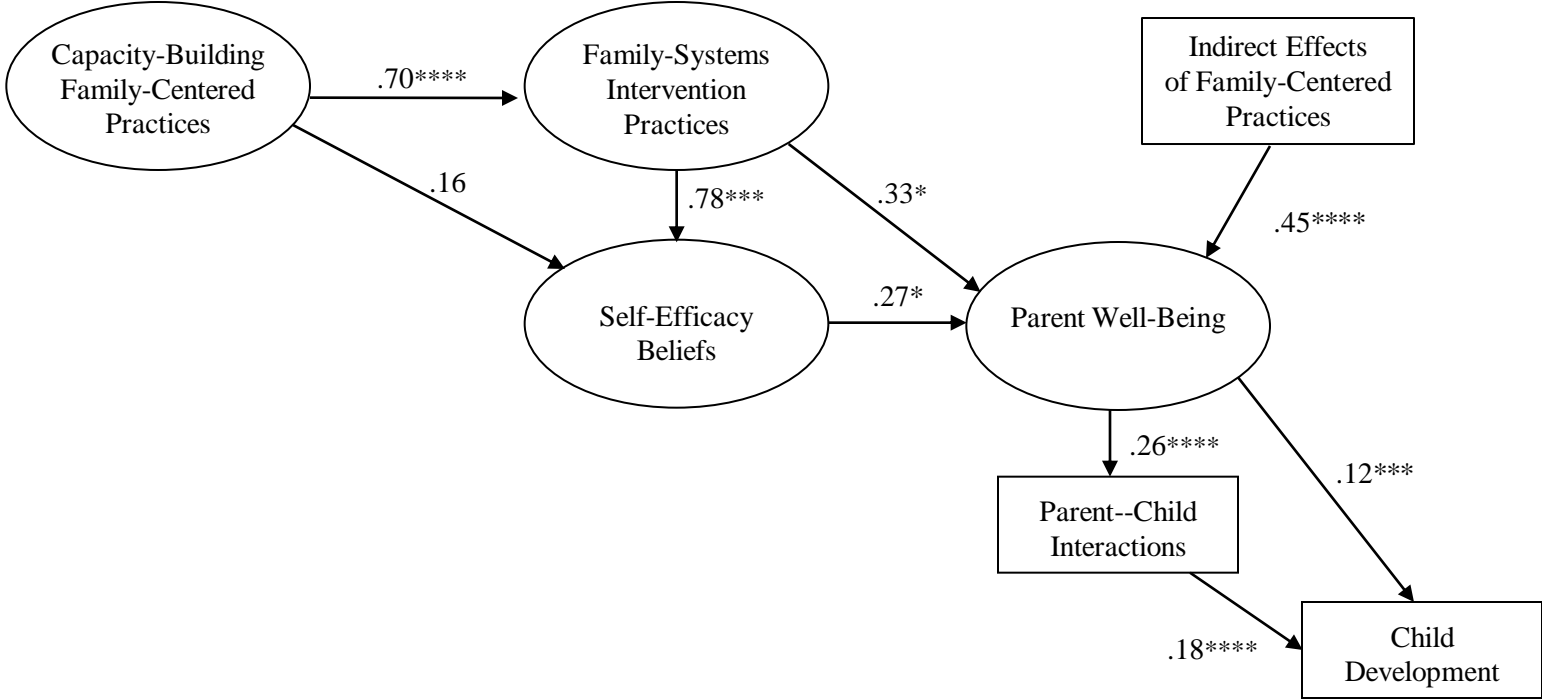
Capacity-Building Family-Centered Practices

.70****

Family-Systems Intervention Practices

Indirect Effects of Family-Centered Practices

.16

.78***

.33*

.45****

Self-Efficacy Beliefs

.27*

Parent Well-Being

.26****

.12***

Parent--Child Interactions

.18****

Child Development